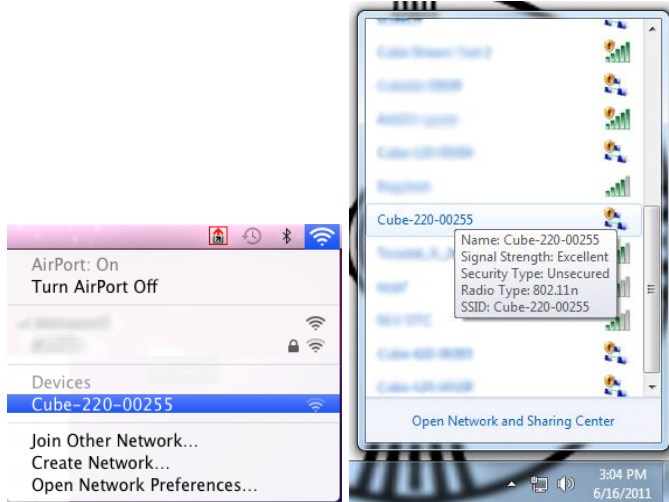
AirPort: On
Turn AirPort Off

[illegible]
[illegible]

Devices
Cube-220-00255

Join Other Network...
Create Network...
Open Network Preferences...

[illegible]
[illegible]
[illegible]
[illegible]
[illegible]
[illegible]
Cube-220-00255
Name: Cube-220-00255
Signal Strength: Excellent
Security Type: Unsecured
Radio Type: 802.11n
SSID: Cube-220-00255
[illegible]
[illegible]
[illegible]
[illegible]
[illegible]

Open Network and Sharing Center

3:04 PM
6/16/2011